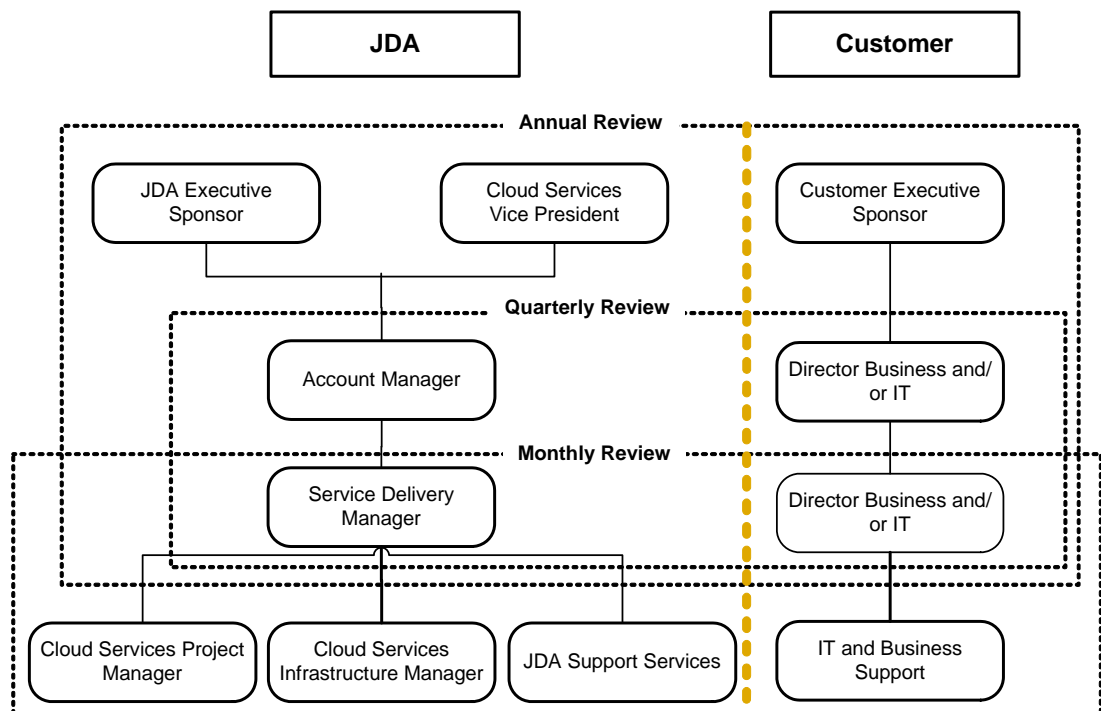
JDA

Customer

Annual Review

JDA Executive Sponsor

Cloud Services Vice President

Customer Executive Sponsor

Quarterly Review

Account Manager

Director Business and/ or IT

Monthly Review

Service Delivery Manager

Director Business and/ or IT

Cloud Services Project Manager

Cloud Services Infrastructure Manager

JDA Support Services

IT and Business Support